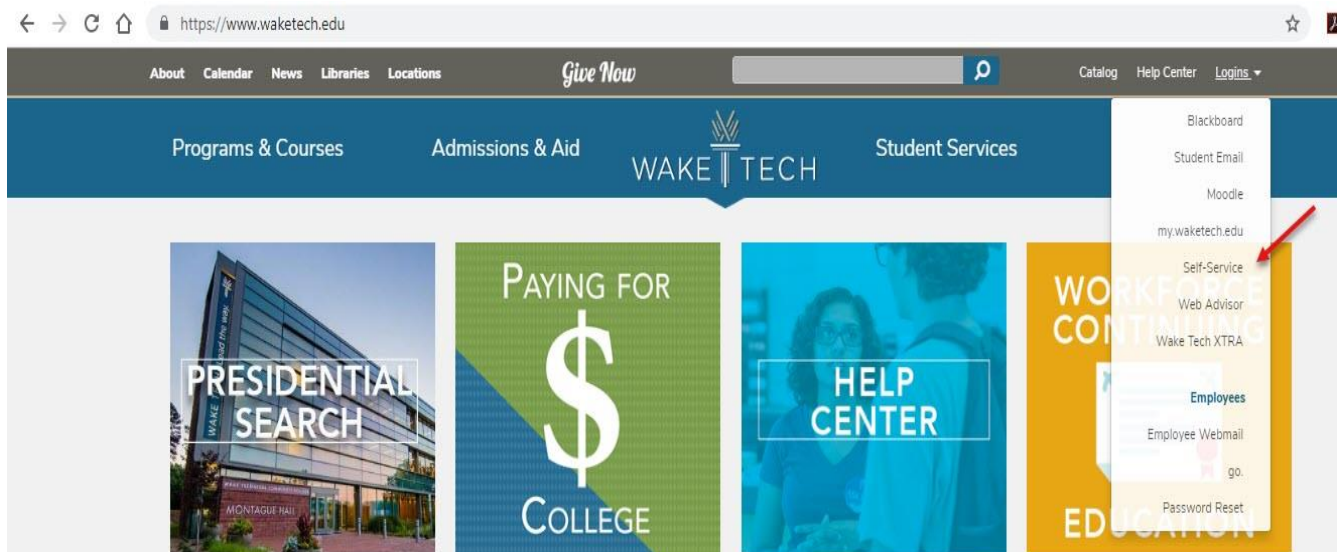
https://www.waketech.edu

About Calendar News Libraries Locations

Give Now

Catalog Help Center Logins

Programs & Courses

Admissions & Aid

WAKE TECH

Student Services

Blackboard
Student Email
Moodle
my.waketech.edu
Self-Service
Web Advisor
Wake Tech XTRA
Employees
Employee Webmail
go.
Password Reset

PRESIDENTIAL SEARCH

MONTAGUE HALL

PAYING FOR $ COLLEGE

HELP CENTER

WORKFORCE CONTINUING EDUCATION